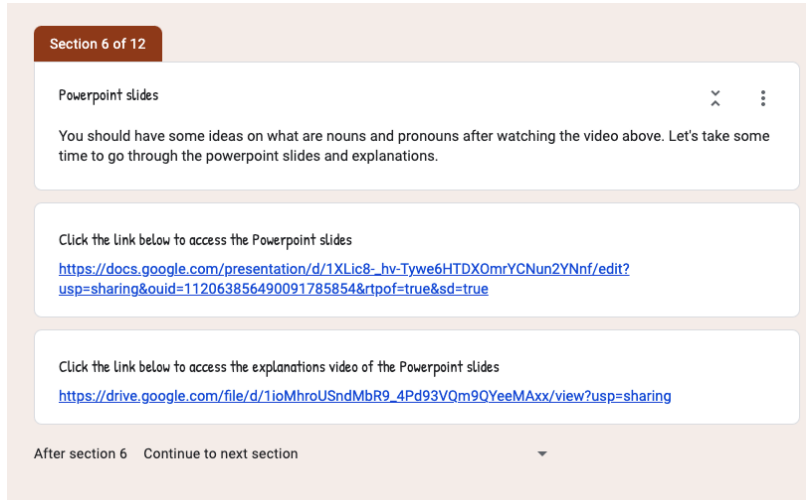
Section 6 of 12

Powerpoint slides

You should have some ideas on what are nouns and pronouns after watching the video above. Let's take some time to go through the powerpoint slides and explanations.

Click the link below to access the Powerpoint slides

https://docs.google.com/presentation/d/1XLic8-_hv-Tywe6HTDXOmrYCNun2YNnf/edit?usp=sharing&ouid=112063856490091785854&rtpof=true&sd=true

Click the link below to access the explanations video of the Powerpoint slides

https://drive.google.com/file/d/1ioMhroUSndMbR9_4Pd93VQm9QYeeMAxx/view?usp=sharing

After section 6 Continue to next section